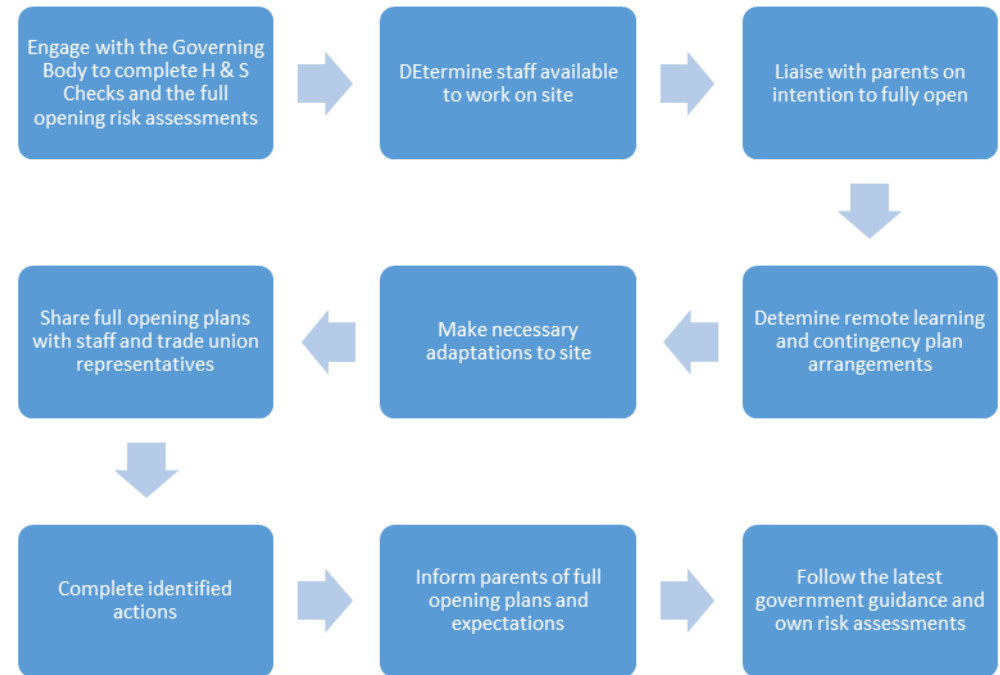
Engage with the Governing Body to complete H & S Checks and the full opening risk assessments

DEtermine staff available to work on site

Liaise with parents on intention to fully open

Detemine remote learning and contingency plan arrangements

Make necessary adaptations to site

Share full opening plans with staff and trade union representatives

Complete identified actions

Inform parents of full opening plans and expectations

Follow the latest government guidance and own risk assessments